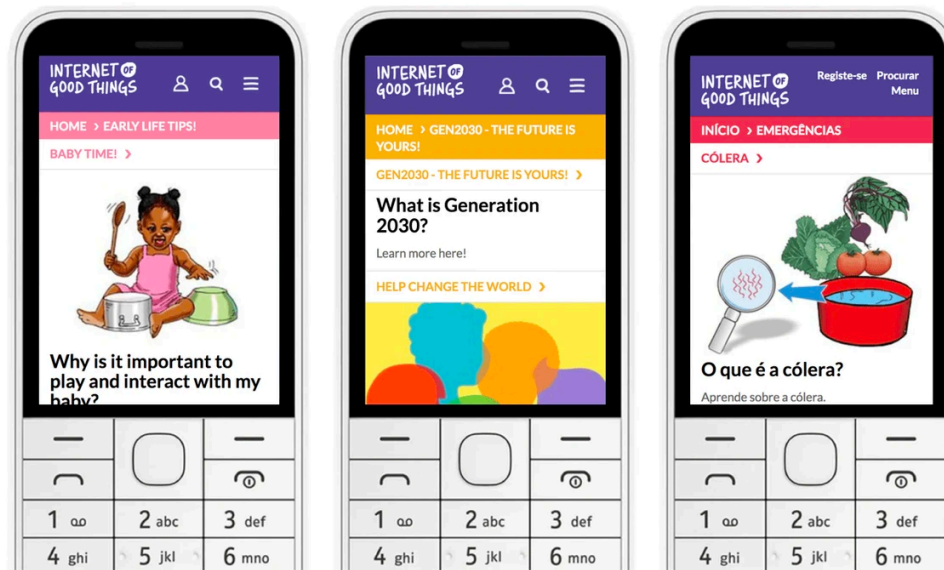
INTERNET OF GOOD THINGS

HOME › EARLY LIFE TIPS!

BABY TIME! ›

Why is it important to play and interact with my baby?

1 2 abc 3 def
4 ghi 5 jkl 6 mno

INTERNET OF GOOD THINGS

HOME › GEN2030 - THE FUTURE IS YOURS!

GEN2030 - THE FUTURE IS YOURS! ›

What is Generation 2030?

Learn more here!

HELP CHANGE THE WORLD ›

1 2 abc 3 def
4 ghi 5 jkl 6 mno

INTERNET OF GOOD THINGS

Registe-se Procurar Menu

INÍCIO › EMERGÊNCIAS

CÓLERA ›

O que é a cólera?

Aprende sobre a cólera.

1 2 abc 3 def
4 ghi 5 jkl 6 mno